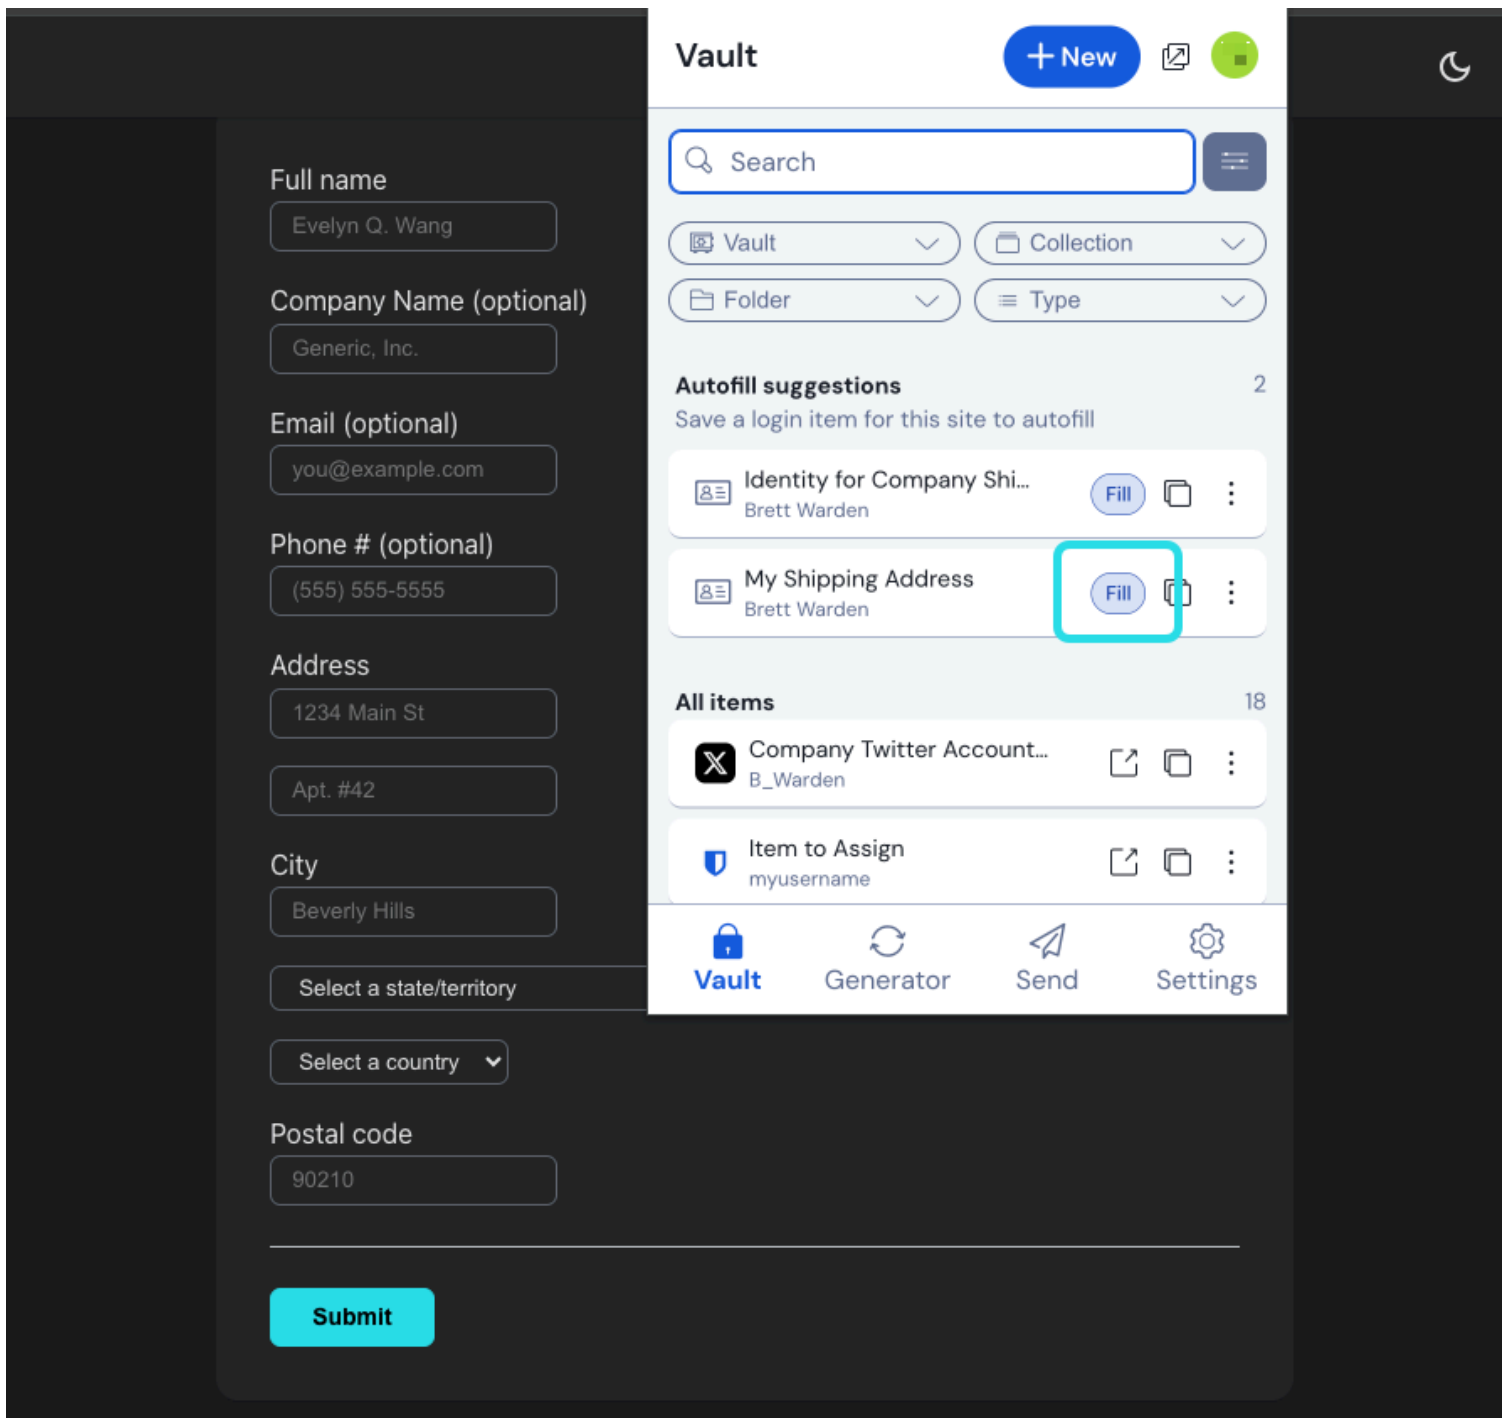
Full name

Evelyn Q. Wang

Company Name (optional)

Generic, Inc.

Email (optional)

you@example.com

Phone # (optional)

(555) 555-5555

Address

1234 Main St

Apt. #42

City

Beverly Hills

Select a state/territory

Select a country

Postal code

90210

Submit

Vault

+ New

Search

Vault

Collection

Folder

Type

Autofill suggestions 2

Save a login item for this site to autofill

Identity for Company Shi...
Brett Warden
Fill

My Shipping Address
Brett Warden
Fill

All items 18

Company Twitter Account...
B_Warden

Item to Assign
myusername

Vault Generator Send Settings